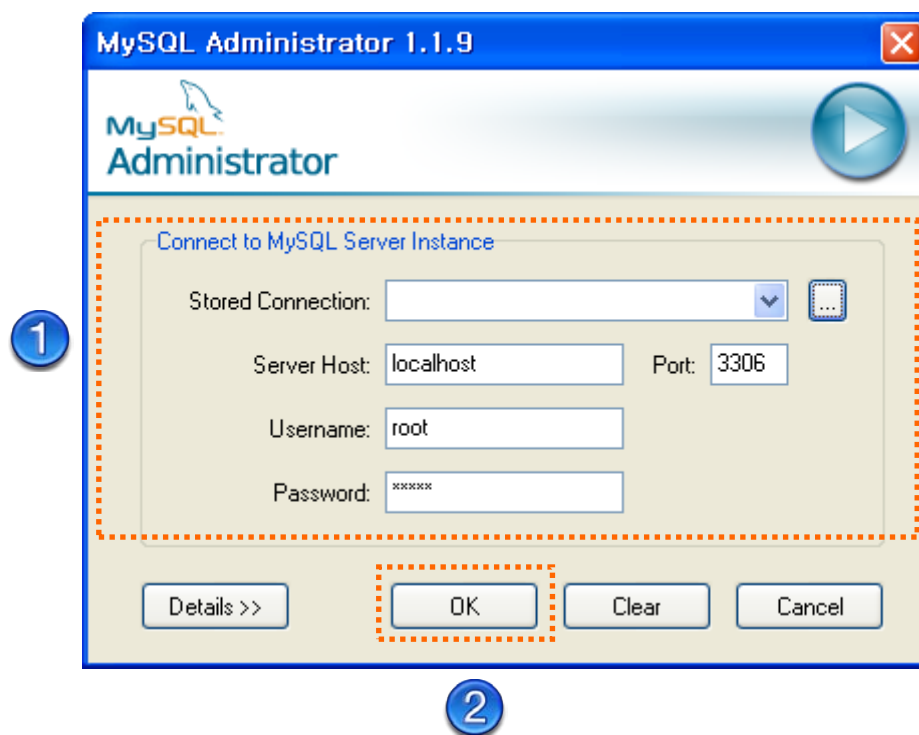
MySQL Administrator 1.1.9

MySQL Administrator

Connect to MySQL Server Instance

Stored Connection:

...

Server Host: localhost

Port: 3306

Username: root

Password: *****

Details >>

OK

Clear

Cancel

1

2